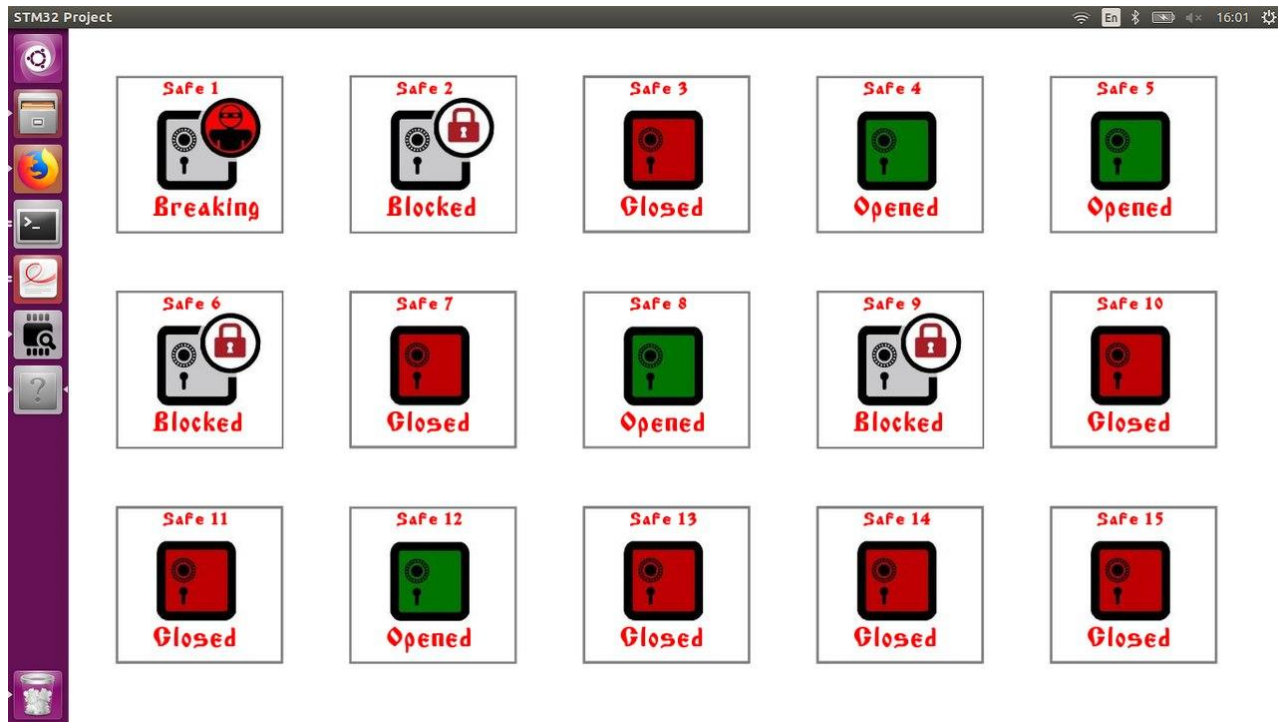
STM32 Project

En 16:01

Safe 1
Breaking

Safe 2
Blocked

Safe 3
Closed

Safe 4
Opened

Safe 5
Opened

Safe 6
Blocked

Safe 7
Closed

Safe 8
Opened

Safe 9
Blocked

Safe 10
Closed

Safe 11
Closed

Safe 12
Opened

Safe 13
Closed

Safe 14
Closed

Safe 15
Closed